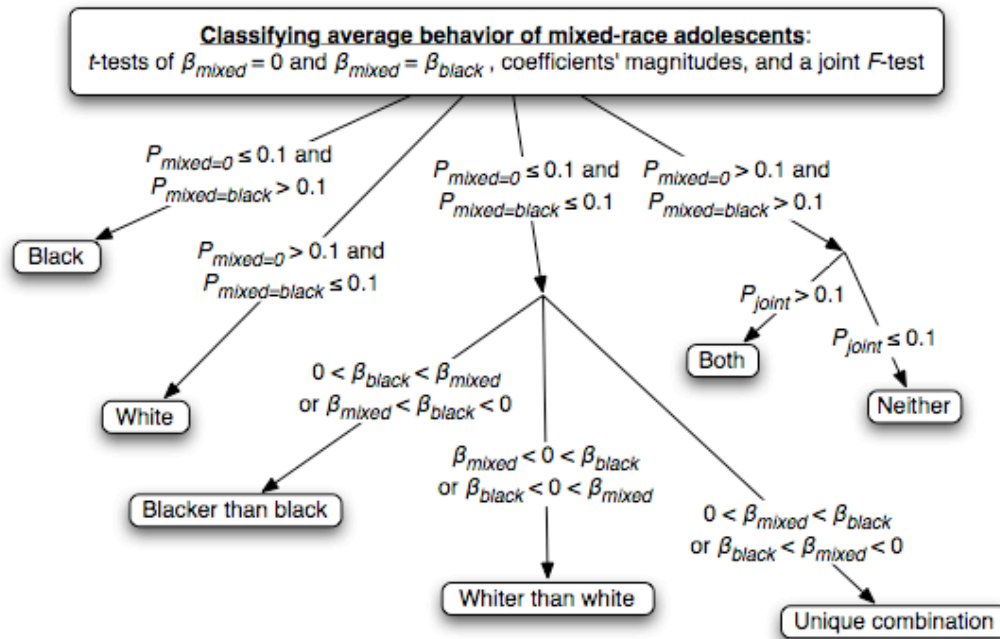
Classifying average behavior of mixed-race adolescents:
$t$-tests of $\beta_{mixed} = 0$ and $\beta_{mixed} = \beta_{black}$, coefficients' magnitudes, and a joint $F$-test

$P_{mixed=0} \leq 0.1$ and $P_{mixed=black} > 0.1$

Black

$P_{mixed=0} > 0.1$ and $P_{mixed=black} \leq 0.1$

White

$P_{mixed=0} \leq 0.1$ and $P_{mixed=black} \leq 0.1$

$P_{mixed=0} > 0.1$ and $P_{mixed=black} > 0.1$

$P_{joint} > 0.1$

Both

$P_{joint} \leq 0.1$

Neither

$0 < \beta_{black} < \beta_{mixed}$ or $\beta_{mixed} < \beta_{black} < 0$

Blacker than black

$\beta_{mixed} < 0 < \beta_{black}$ or $\beta_{black} < 0 < \beta_{mixed}$

Whiter than white

$0 < \beta_{mixed} < \beta_{black}$ or $\beta_{black} < \beta_{mixed} < 0$

Unique combination